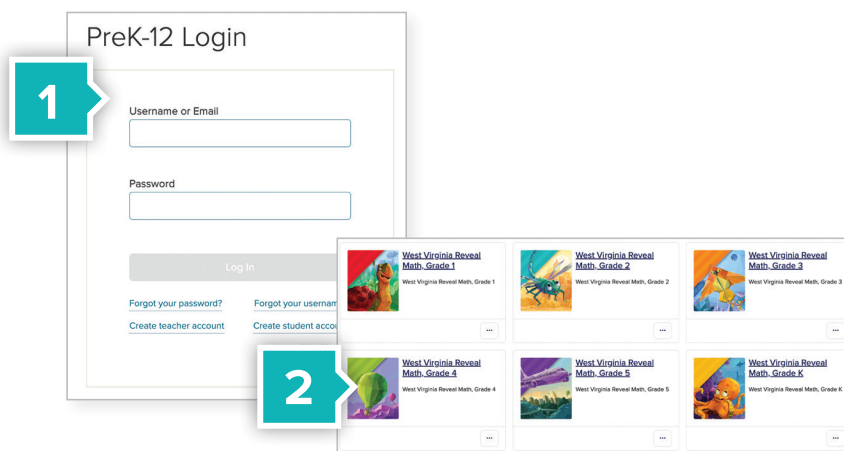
PreK-12 Login

1

Username or Email

Password

Log In

Forgot your password?

Forgot your usernam

Create teacher account

Create student acco

West Virginia Reveal Math, Grade 1
West Virginia Reveal Math, Grade 1
...

West Virginia Reveal Math, Grade 2
West Virginia Reveal Math, Grade 2
...

West Virginia Reveal Math, Grade 3
West Virginia Reveal Math, Grade 3
...

2

West Virginia Reveal Math, Grade 4
West Virginia Reveal Math, Grade 4
...

West Virginia Reveal Math, Grade 5
West Virginia Reveal Math, Grade 5
...

West Virginia Reveal Math, Grade K
West Virginia Reveal Math, Grade K
...